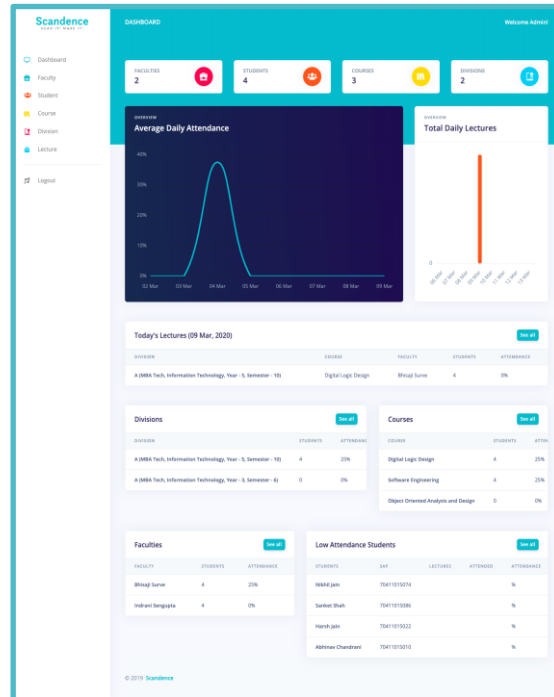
Scandence
SCAN IT! MAKE IT!

DASHBOARD

Welcome Admin

Dashboard
Faculty
Student
Course
Division
Lecture
Logout

FACULTIES
2

STUDENTS
4

COURSES
3

DIVISIONS
2

OVERVIEW
Average Daily Attendance

40%
20%
0%
02 Mar
03 Mar
04 Mar
05 Mar
06 Mar
07 Mar
08 Mar
09 Mar

OVERVIEW
Total Daily Lectures

0
06 Mar
07 Mar
08 Mar
09 Mar
10 Mar
11 Mar
12 Mar

Today's Lectures (09 Mar, 2020)

See all

| DIVISION | COURSE | FACULTY | STUDENTS | ATTENDANCE |
|---|---|---|---|---|
| A (MBA Tech, Information Technology, Year - 5, Semester - 10) | Digital Logic Design | Bhoaj Surve | 4 | 0% |

Divisions

See all

| DIVISION | STUDENTS | ATTENDANCE |
|---|---|---|
| A (MBA Tech, Information Technology, Year - 5, Semester - 10) | 4 | 25% |
| A (MBA Tech, Information Technology, Year - 3, Semester - 6) | 0 | 0% |

Courses

See all

| COURSE | STUDENTS | ATTE |
|---|---|---|
| Digital Logic Design | 4 | 25% |
| Software Engineering | 4 | 25% |
| Object Oriented Analysis and Design | 0 | 0% |

Faculties

See all

| FACULTY | STUDENTS | ATTENDANCE |
|---|---|---|
| Bhoaj Surve | 4 | 25% |
| Indrani Sengupta | 4 | 0% |

Low Attendance Students

See all

| STUDENTS | SAP | LECTURES | ATTENDED | ATTENDANCE |
|---|---|---|---|---|
| Nikhil Jain | 70411015074 | | | % |
| Sanket Shah | 70411015086 | | | % |
| Harsh Jain | 70411015022 | | | % |
| Abhinav Chandrani | 70411015010 | | | % |

© 2019 Scandence